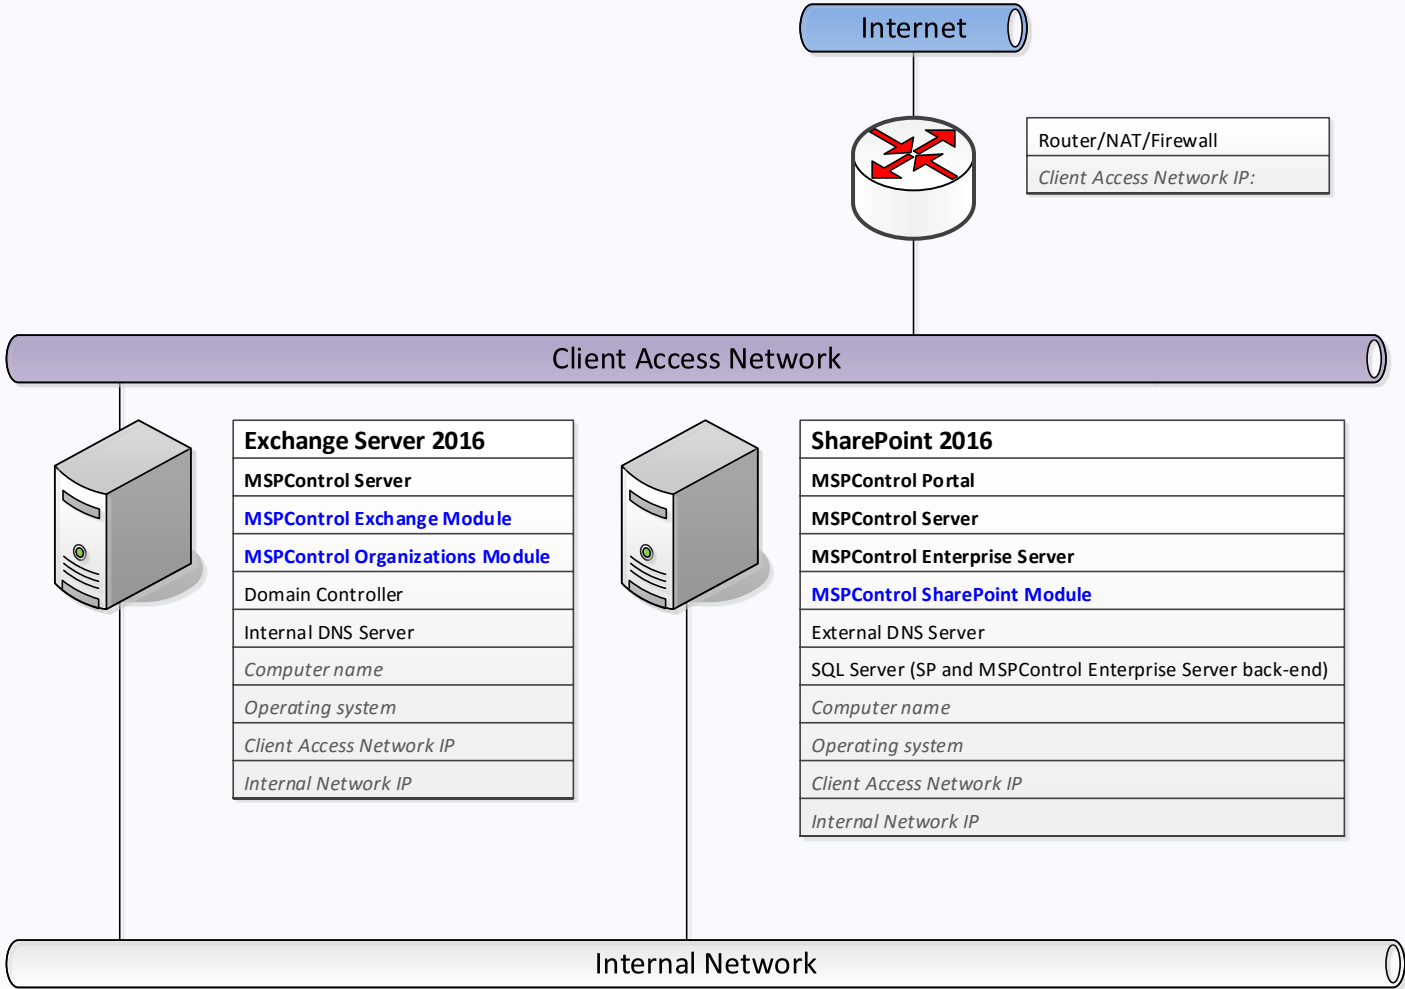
Internet

Router/NAT/Firewall

Client Access Network IP:

Client Access Network

Exchange Server 2016

MSPControl Server

MSPControl Exchange Module

MSPControl Organizations Module

Domain Controller

Internal DNS Server

Computer name

Operating system

Client Access Network IP

Internal Network IP

SharePoint 2016

MSPControl Portal

MSPControl Server

MSPControl Enterprise Server

MSPControl SharePoint Module

External DNS Server

SQL Server (SP and MSPControl Enterprise Server back-end)

Computer name

Operating system

Client Access Network IP

Internal Network IP

Internal Network